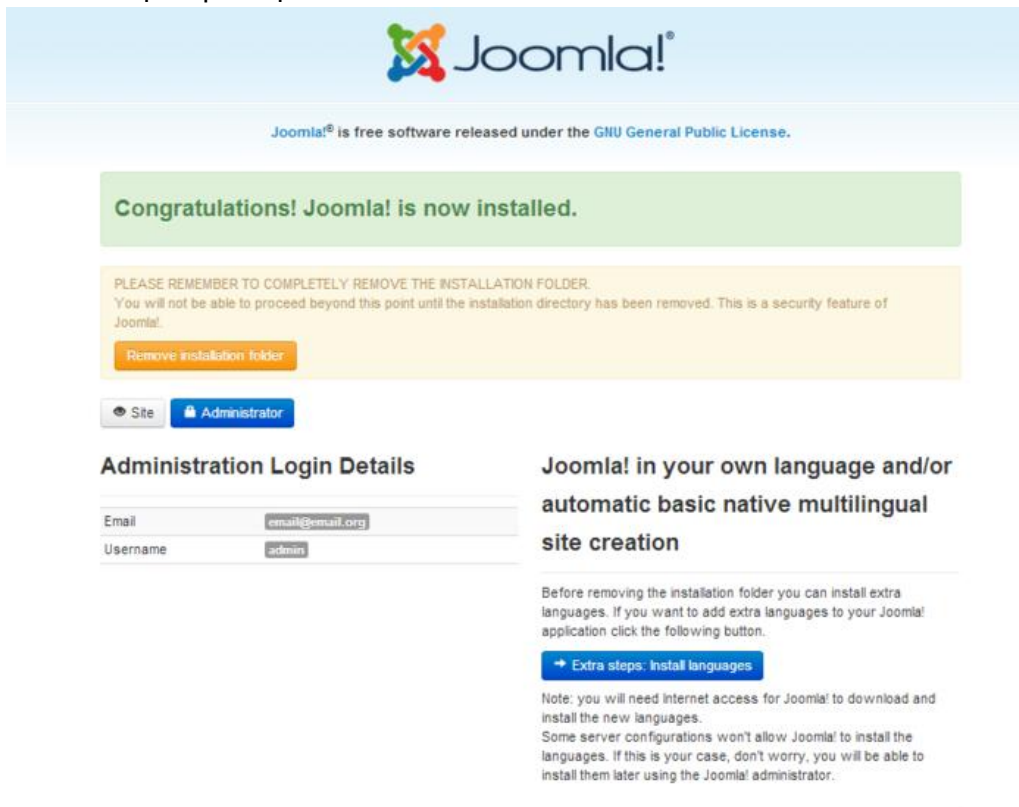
Joomla!®

Joomla!® is free software released under the GNU General Public License.

Congratulations! Joomla! is now installed.

PLEASE REMEMBER TO COMPLETELY REMOVE THE INSTALLATION FOLDER.
You will not be able to proceed beyond this point until the installation directory has been removed. This is a security feature of Joomla!.

Remove installation folder

Site
Administrator

Administration Login Details

| Email | email@email.org |
|---|---|
| Username | admin |

Joomla! in your own language and/or automatic basic native multilingual site creation

Before removing the installation folder you can install extra languages. If you want to add extra languages to your Joomla! application click the following button.

Extra steps: Install languages

Note: you will need Internet access for Joomla! to download and install the new languages.
Some server configurations won't allow Joomla! to install the languages. If this is your case, don't worry, you will be able to install them later using the Joomla! administrator.